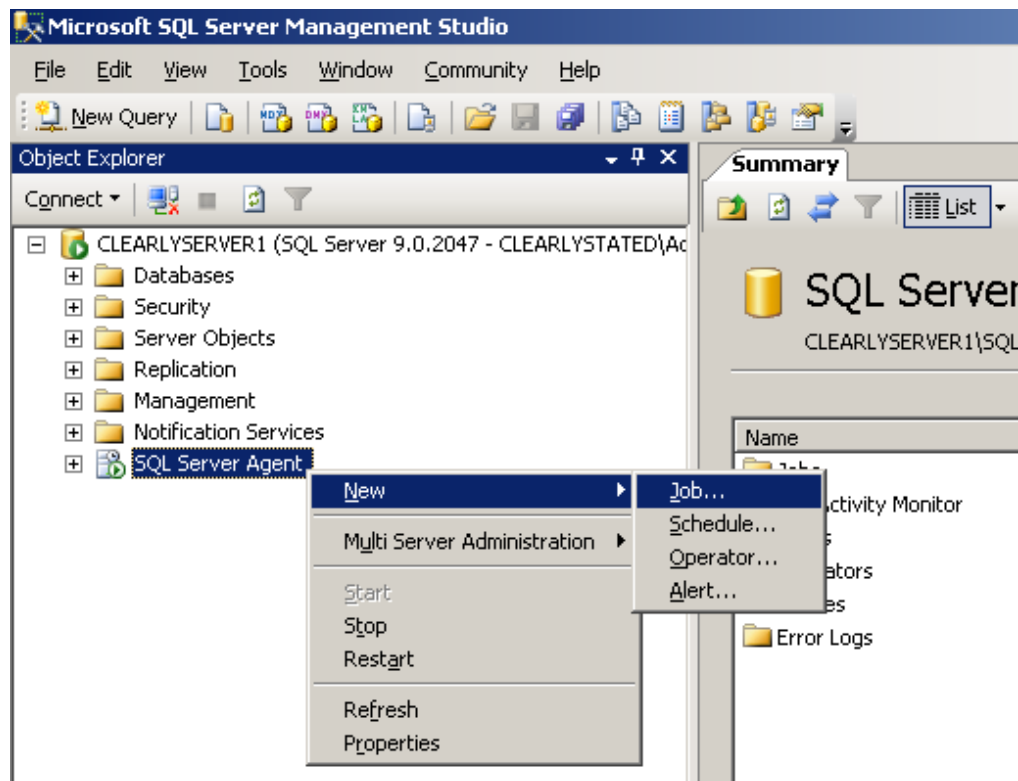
Microsoft SQL Server Management Studio

File Edit View Tools Window Community Help

New Query

Object Explorer

Connect

CLEARLYSERVER1 (SQL Server 9.0.2047 - CLEARLYSTATED\Ac

Databases

Security

Server Objects

Replication

Management

Notification Services

SQL Server Agent

New

Multi Server Administration

Start

Stop

Restart

Refresh

Properties

Job...

Schedule...

Operator...

Alert...

Summary

List

SQL Server

CLEARLYSERVER1\SQL

Name

Jobs

Activity Monitor

s

ators

es

Error Logs